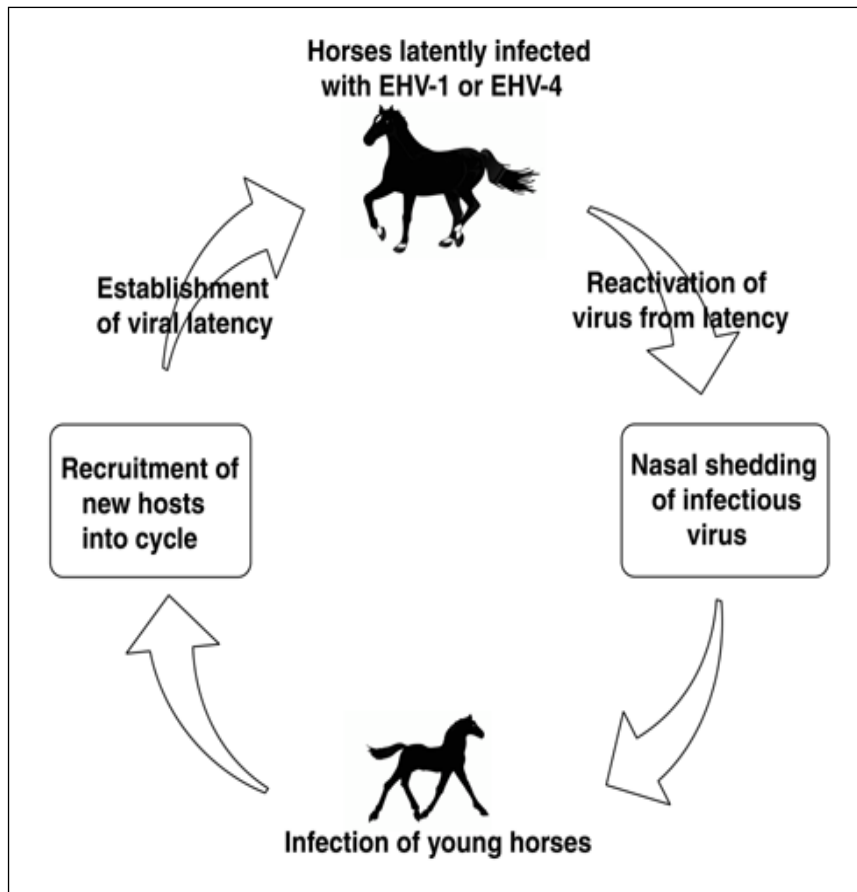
Horses latently infected with EHV-1 or EHV-4

Reactivation of virus from latency

Nasal shedding of infectious virus

Infection of young horses

Recruitment of new hosts into cycle

Establishment of viral latency